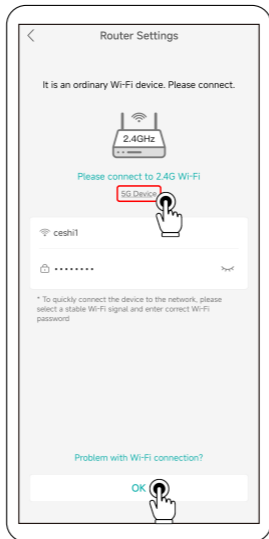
<

Router Settings

It is an ordinary Wi-Fi device. Please connect.

2.4GHz

Please connect to 2.4G Wi-Fi

5G Device

ceshi1

••••••••

* To quickly connect the device to the network, please select a stable Wi-Fi signal and enter correct Wi-Fi password

Problem with Wi-Fi connection?

OK